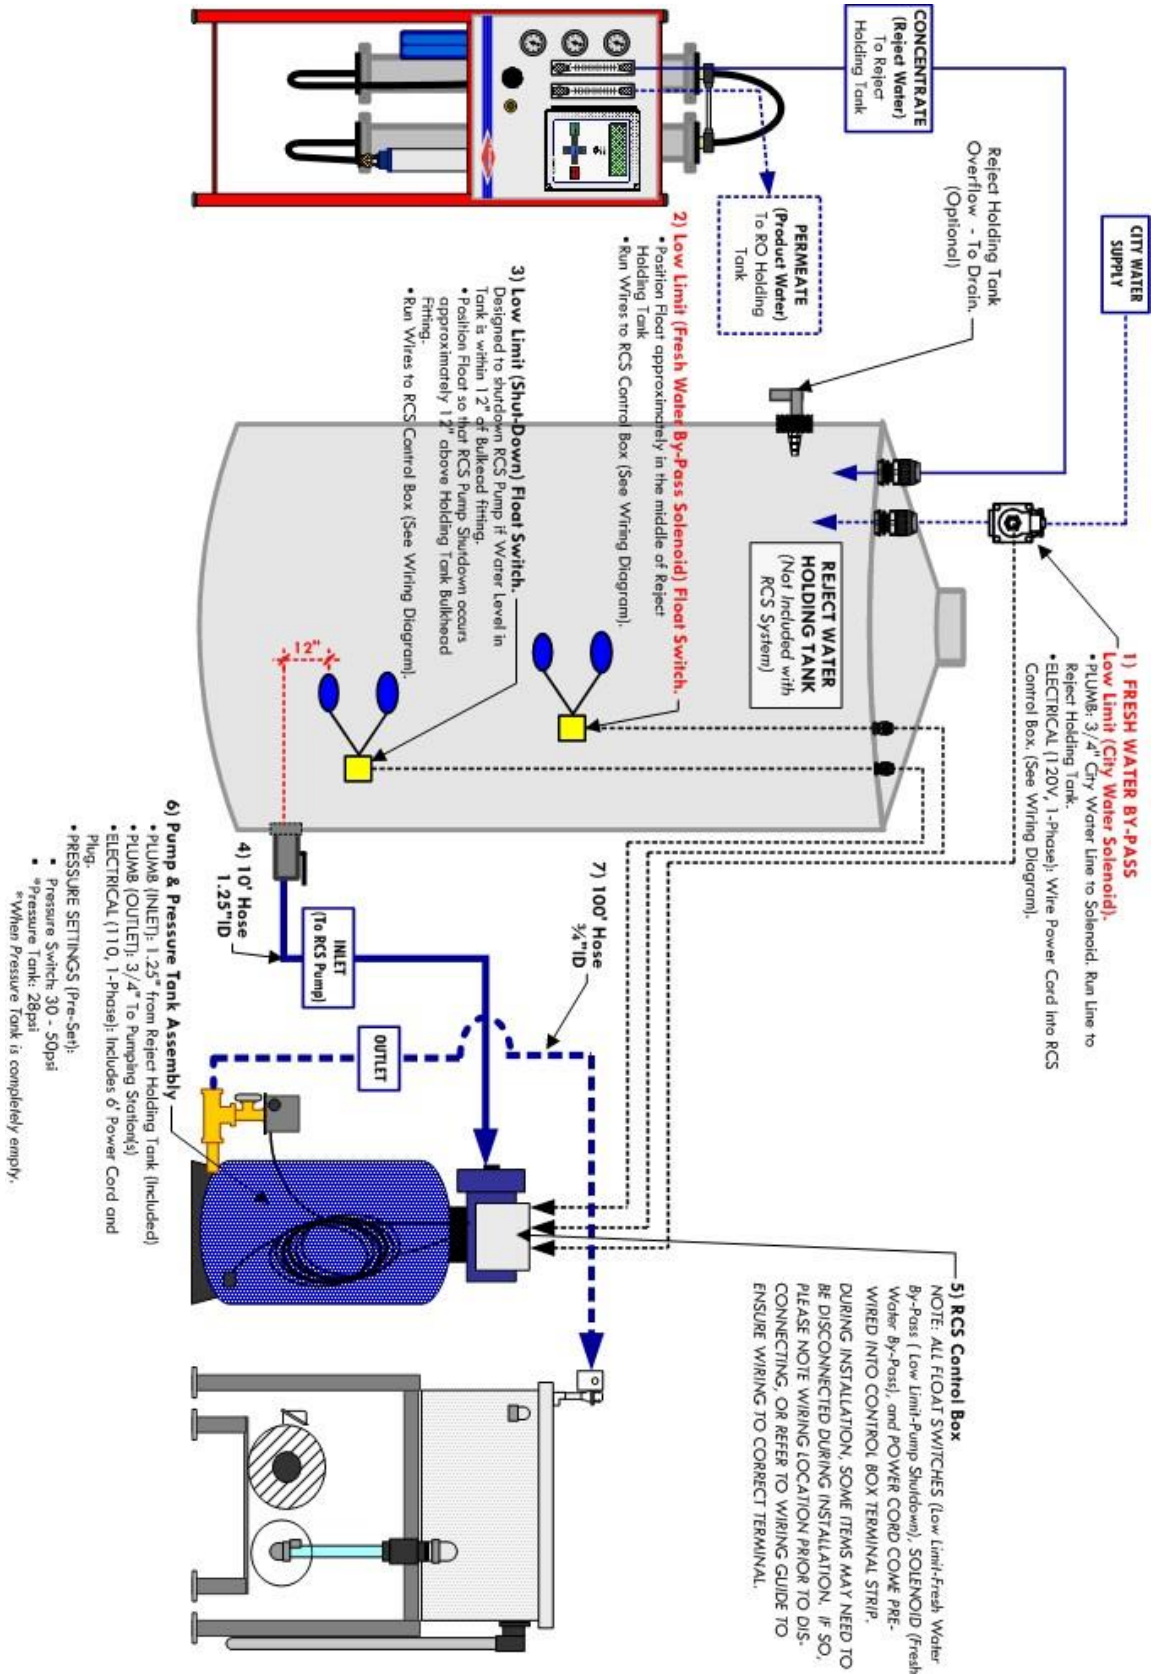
CONCENTRATE (Reject Water) To Reject Holding Tank

CITY WATER SUPPLY

Reject Holding Tank Overflow - To Drain. (Optional)

PERMEATE (Product Water) To RO Holding Tank

2) Low Limit (Fresh Water By-Pass Solenoid) Float Switch.
• Position Float approximately in the middle of Reject Holding Tank
• Run Wires to RCS Control Box (See Wiring Diagram).

3) Low Limit (Shut-Down) Float Switch.
Designed to shutdown RCS Pump if Water Level in Tank is within 12" of Bulkead fitting.
• Position Float so that RCS Pump Shutdown occurs approximately 12" above Holding Tank Bulkhead Fitting.
• Run Wires to RCS Control Box (See Wiring Diagram).

REJECT WATER HOLDING TANK (Not Included with RCS System)

1) FRESH WATER BY-PASS Low Limit (City Water Solenoid).
• PLUMB: 3/4" City Water Line to Solenoid. Run Line to Reject Holding Tank.
• ELECTRICAL (120V, 1-Phase): Wire Power Cord into RCS Control Box. (See Wiring Diagram).

12"

4) 10' Hose 1.25"ID

7) 100' Hose ¾"ID

INLET (To RCS Pump)

OUTLET

6) Pump & Pressure Tank Assembly
• PLUMB (INLET): 1.25" from Reject Holding Tank (Included)
• PLUMB (OUTLET): 3/4" To Pumping Station(s)
• ELECTRICAL (110, 1-Phase): Includes 6' Power Cord and Plug.
• PRESSURE SETTINGS (Pre-Set):
• Pressure Switch: 30 - 50psi
• *Pressure Tank: 28psi
*When Pressure Tank is completely empty.

5) RCS Control Box
NOTE: ALL FLOAT SWITCHES (Low Limit-Fresh Water By-Pass ( Low Limit-Pump Shutdown), SOLENOID (Fresh Water By-Pass), and POWER CORD COME PRE-WIRED INTO CONTROL BOX TERMINAL STRIP. DURING INSTALLATION, SOME ITEMS MAY NEED TO BE DISCONNECTED DURING INSTALLATION. IF SO, PLEASE NOTE WIRING LOCATION PRIOR TO DIS-CONNECTING, OR REFER TO WIRING GUIDE TO ENSURE WIRING TO CORRECT TERMINAL.